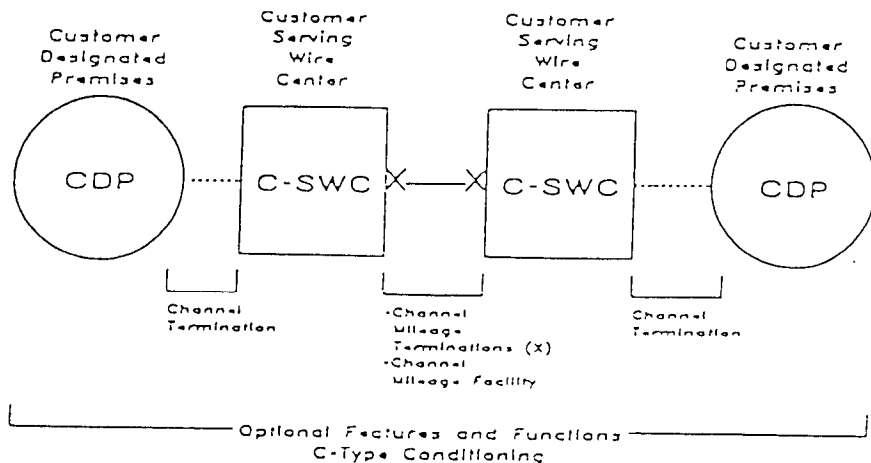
Customer Designated Premises

Customer Serving Wire Center

Customer Serving Wire Center

Customer Designated Premises

CDP

C-SWC

C-SWC

CDP

Channel Termination

-Channel Mileage Terminations (X)
-Channel Mileage Facility

Channel Termination

Optional Features and Functions
C-Type Conditioning